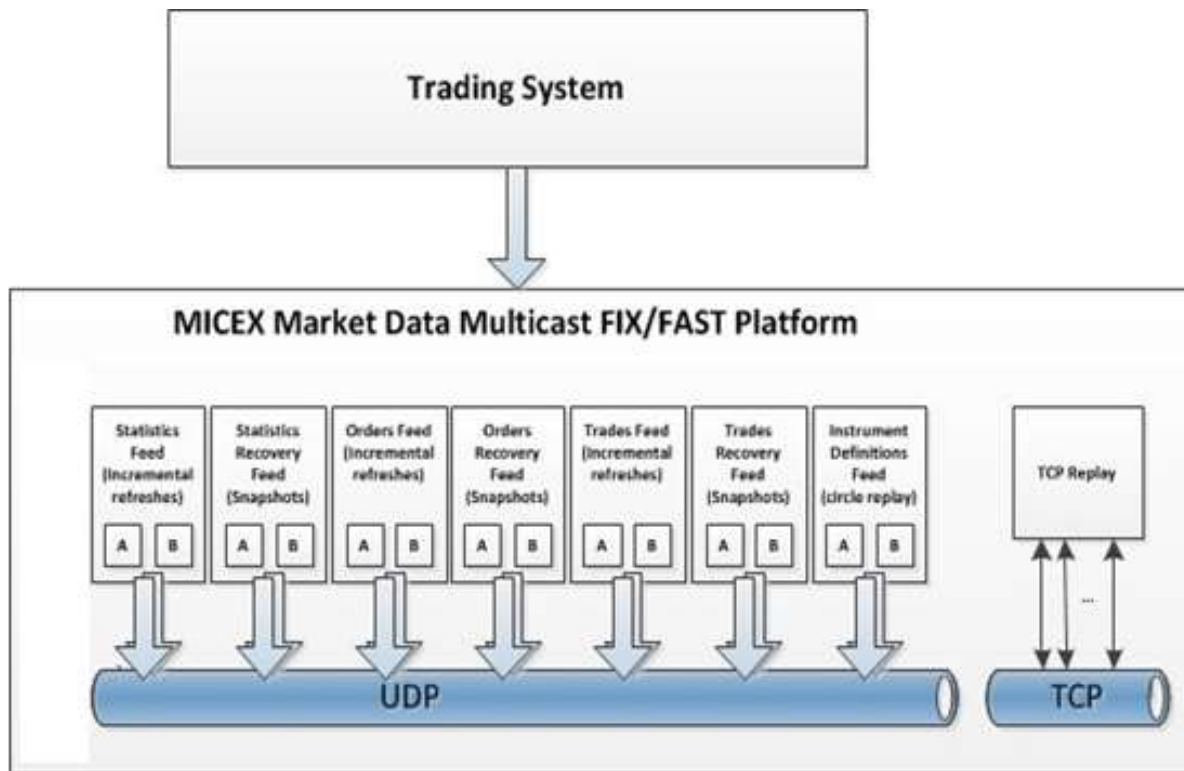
Trading System

MICEX Market Data Multicast FIX/FAST Platform

Statistics Feed (Incremental refreshes)
A
B

Statistics Recovery Feed (Snapshots)
A
B

Orders Feed (Incremental refreshes)
A
B

Orders Recovery Feed (Snapshots)
A
B

Trades Feed (Incremental refreshes)
A
B

Trades Recovery Feed (Snapshots)
A
B

Instrument Definitions Feed (circle replay)
A
B

TCP Replay

...

UDP

TCP